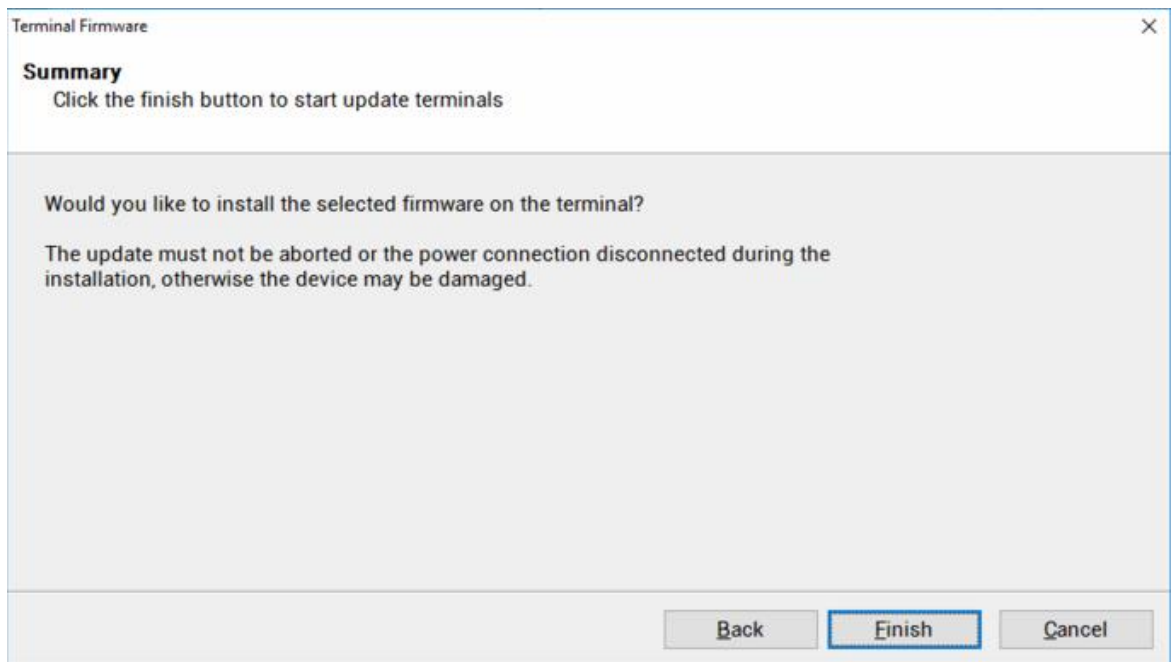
Terminal Firmware

×

**Summary**
Click the finish button to start update terminals

Would you like to install the selected firmware on the terminal?

The update must not be aborted or the power connection disconnected during the installation, otherwise the device may be damaged.

Back

Finish

Cancel